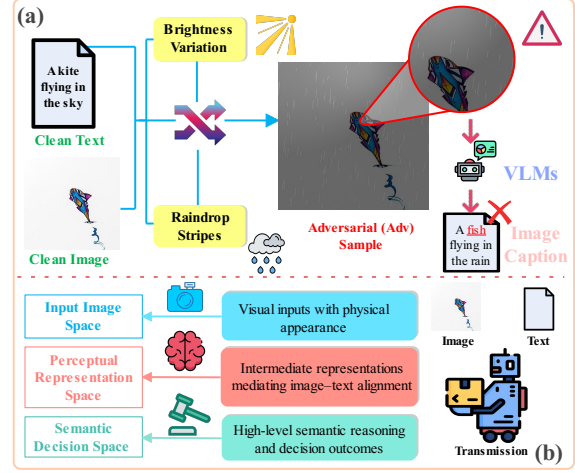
(a)

A kite flying in the sky

Clean Text

Clean Image

Brightness Variation

Raindrop Stripes

Adversarial (Adv) Sample

VLMs

A fish flying in the rain

Image Caption

Input Image Space

Perceptual Representation Space

Semantic Decision Space

Visual inputs with physical appearance

Intermediate representations mediating image–text alignment

High-level semantic reasoning and decision outcomes

Image

Text

Transmission

(b)